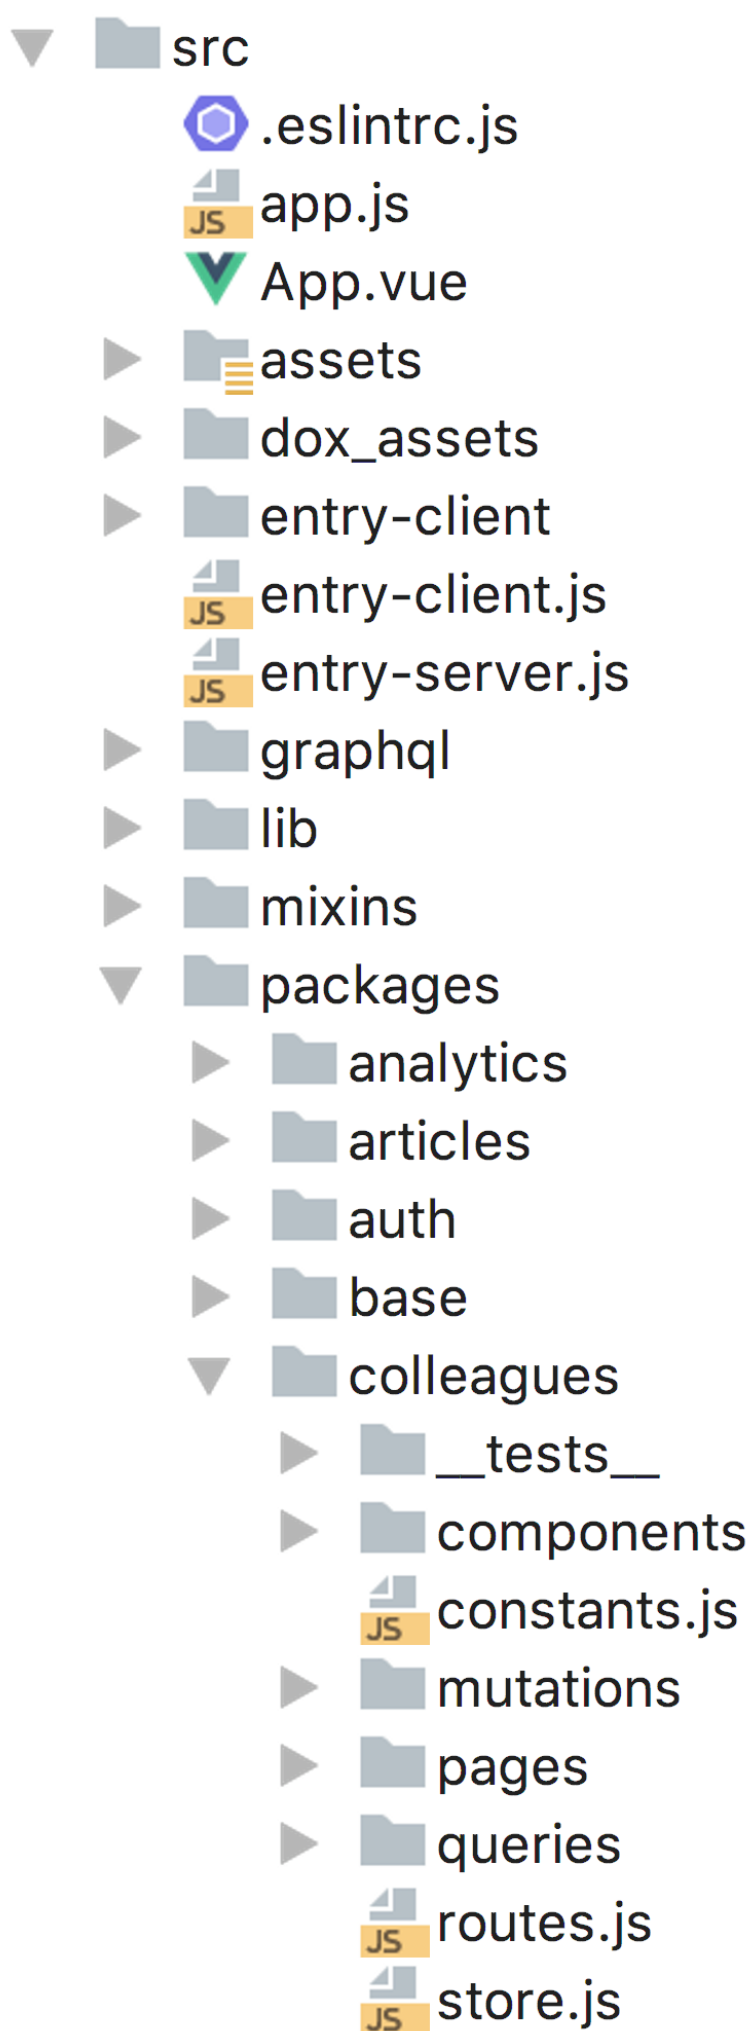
src
.eslintrc.js
JS app.js
App.vue
assets
dox_assets
entry-client
JS entry-client.js
JS entry-server.js
graphql
lib
mixins
packages
analytics
articles
auth
base
colleagues
__tests__
components
JS constants.js
mutations
pages
queries
JS routes.js
JS store.js